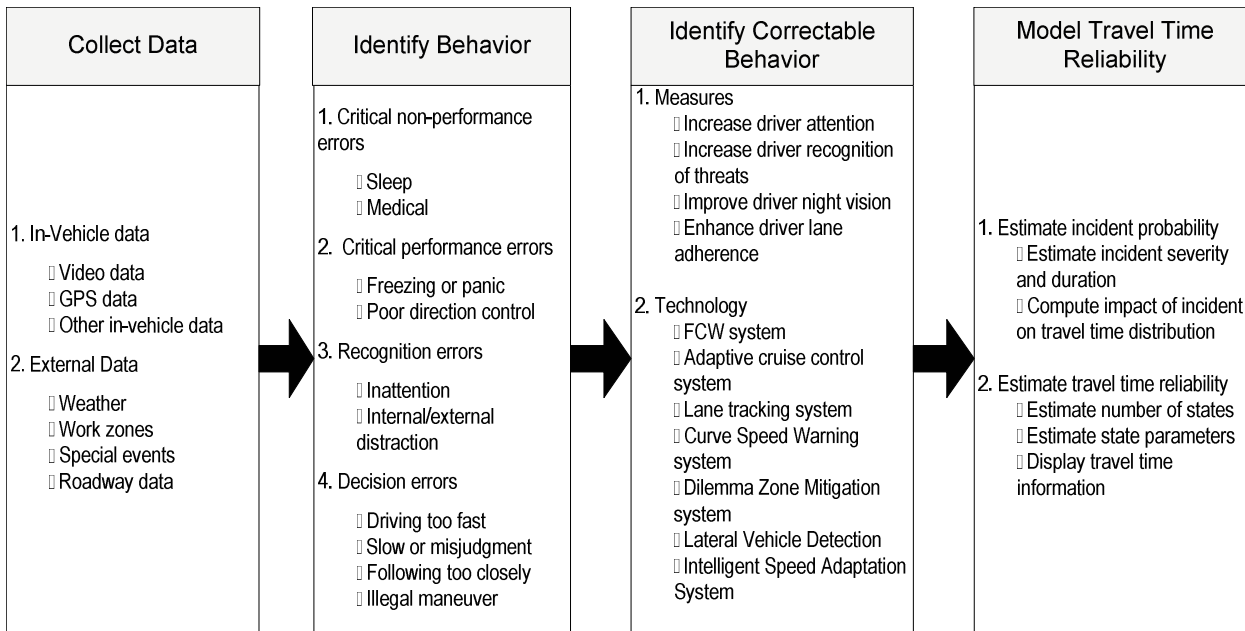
Collect Data

1. In-Vehicle data
 Video data
 GPS data
 Other in-vehicle data

2. External Data
 Weather
 Work zones
 Special events
 Roadway data

Identify Behavior

1. Critical non-performance errors
 Sleep
 Medical

2. Critical performance errors
 Freezing or panic
 Poor direction control

3. Recognition errors
 Inattention
 Internal/external distraction

4. Decision errors
 Driving too fast
 Slow or misjudgment
 Following too closely
 Illegal maneuver

Identify Correctable Behavior

1. Measures
 Increase driver attention
 Increase driver recognition of threats
 Improve driver night vision
 Enhance driver lane adherence

2. Technology
 FCW system
 Adaptive cruise control system
 Lane tracking system
 Curve Speed Warning system
 Dilemma Zone Mitigation system
 Lateral Vehicle Detection
 Intelligent Speed Adaptation System

Model Travel Time Reliability

1. Estimate incident probability
 Estimate incident severity and duration
 Compute impact of incident on travel time distribution

2. Estimate travel time reliability
 Estimate number of states
 Estimate state parameters
 Display travel time information